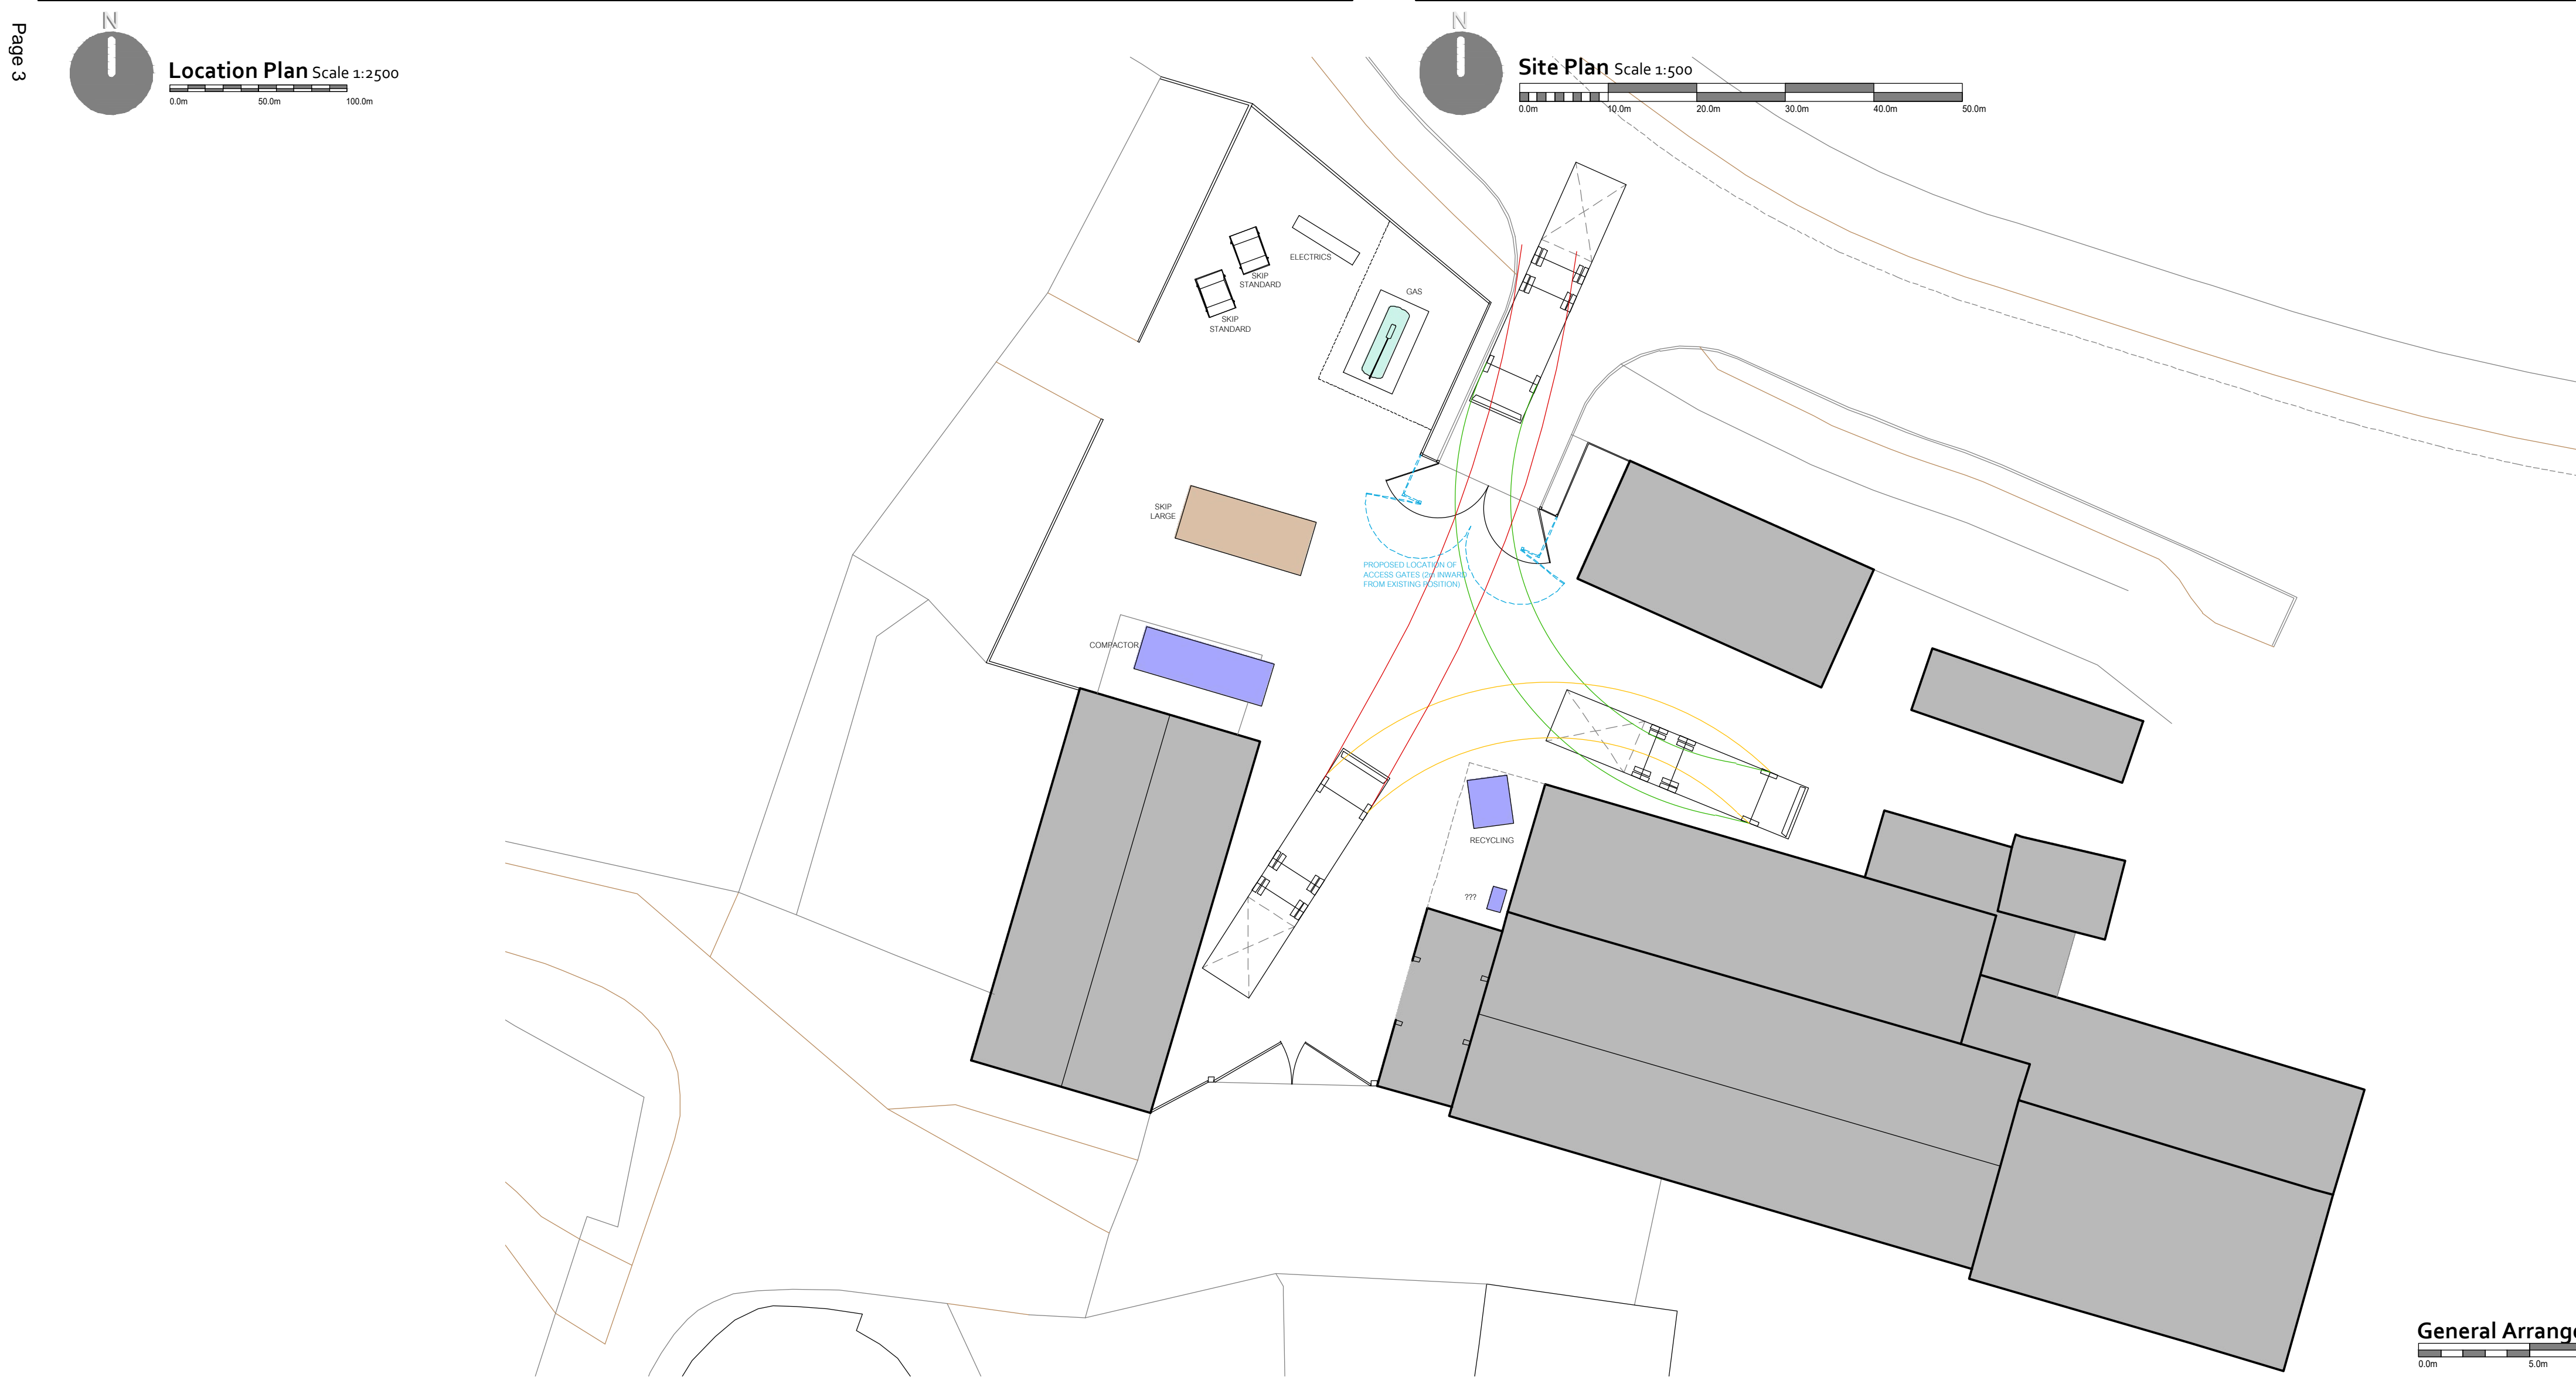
Page 3

N

Location Plan Scale 1:2500

0.0m 50.0m 100.0m

N

Site Plan Scale 1:500

0.0m 10.0m 20.0m 30.0m 40.0m 50.0m

ELECTRICS

SKIP STANDARD

SKIP STANDARD

GAS

SKIP LARGE

PROPOSED LOCATION OF ACCESS GATES (2m INWARD FROM EXISTING POSITION)

COMPACTOR

RECYCLING

???

General Arrang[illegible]

0.0m 5.0m